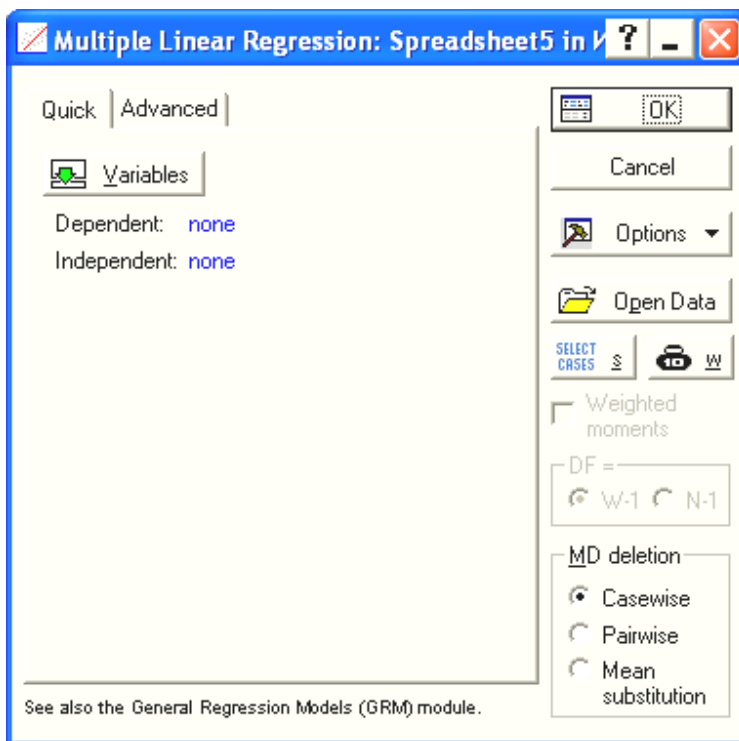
Multiple Linear Regression: Spreadsheet5 in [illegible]

Quick | Advanced

Variables

Dependent: none

Independent: none

See also the General Regression Models (GRM) module.

OK

Cancel

Options

Open Data

SELECT CASES S

W

Weighted moments

DF =

W-1 N-1

MD deletion

Casewise

Pairwise

Mean substitution